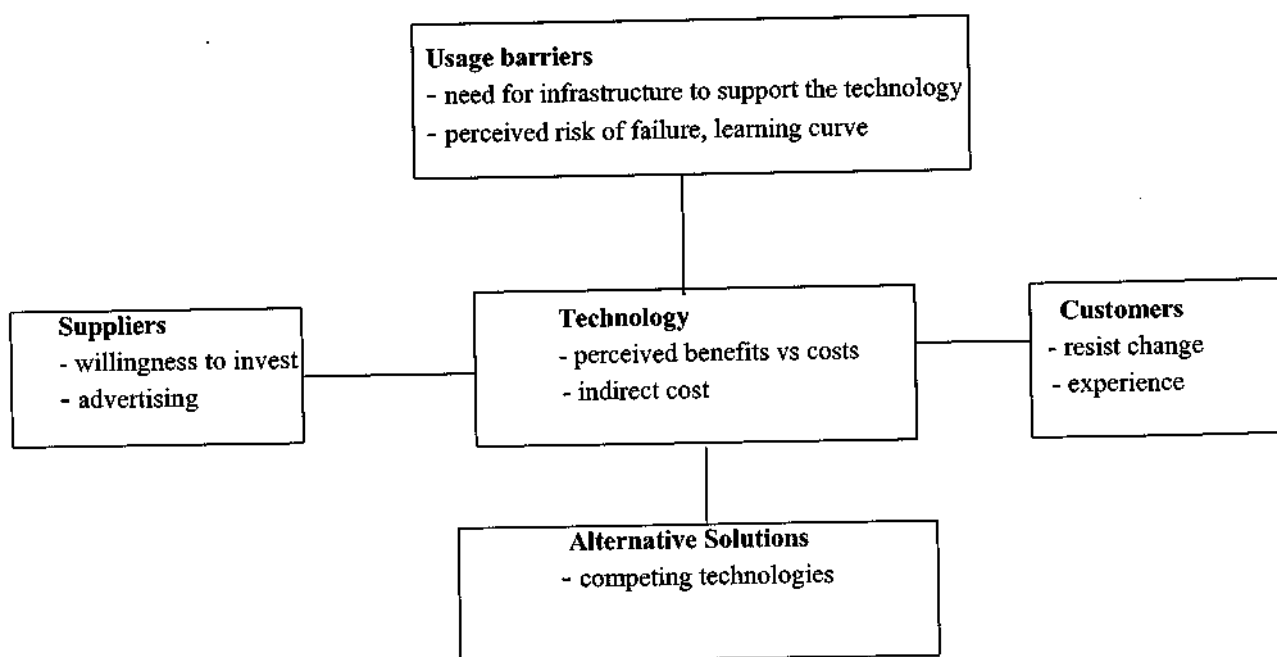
Usage barriers
- need for infrastructure to support the technology
- perceived risk of failure, learning curve

Suppliers
- willingness to invest
- advertising

Technology
- perceived benefits vs costs
- indirect cost

Customers
- resist change
- experience

Alternative Solutions
- competing technologies